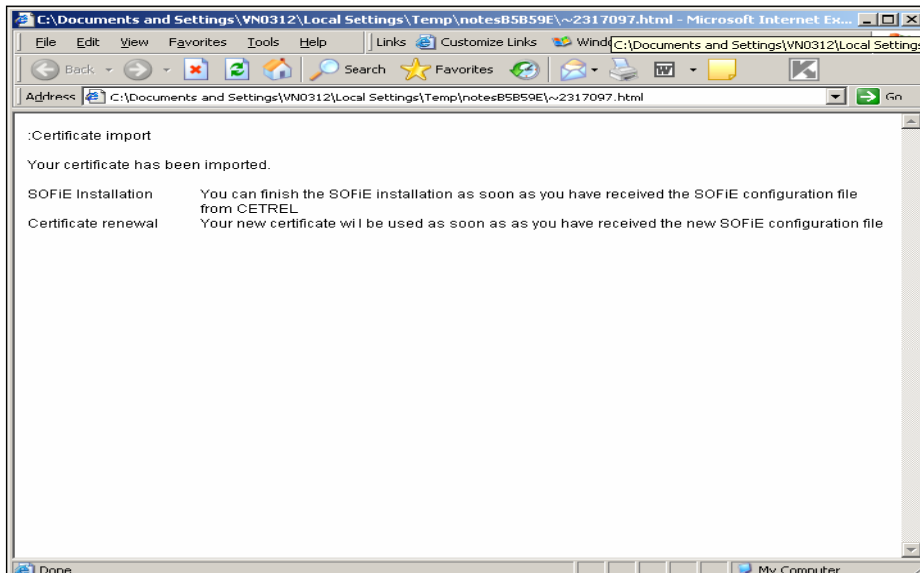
C:\Documents and Settings\VN0312\Local Settings\Temp\notesB5B59E\~2317097.html - Microsoft Internet Ex...

File Edit View Favorites Tools Help | Links Customize Links Wind C:\Documents and Settings\VN0312\Local Setting

Back Search Favorites

Address C:\Documents and Settings\VN0312\Local Settings\Temp\notesB5B59E\~2317097.html Go

:Certificate import

Your certificate has been imported.

| SOFiE Installation | You can finish the SOFiE installation as soon as you have received the SOFiE configuration file from CETREL |
|---|---|
| Certificate renewal | Your new certificate wi l be used as soon as as you have received the new SOFiE configuration file |

Done My Computer